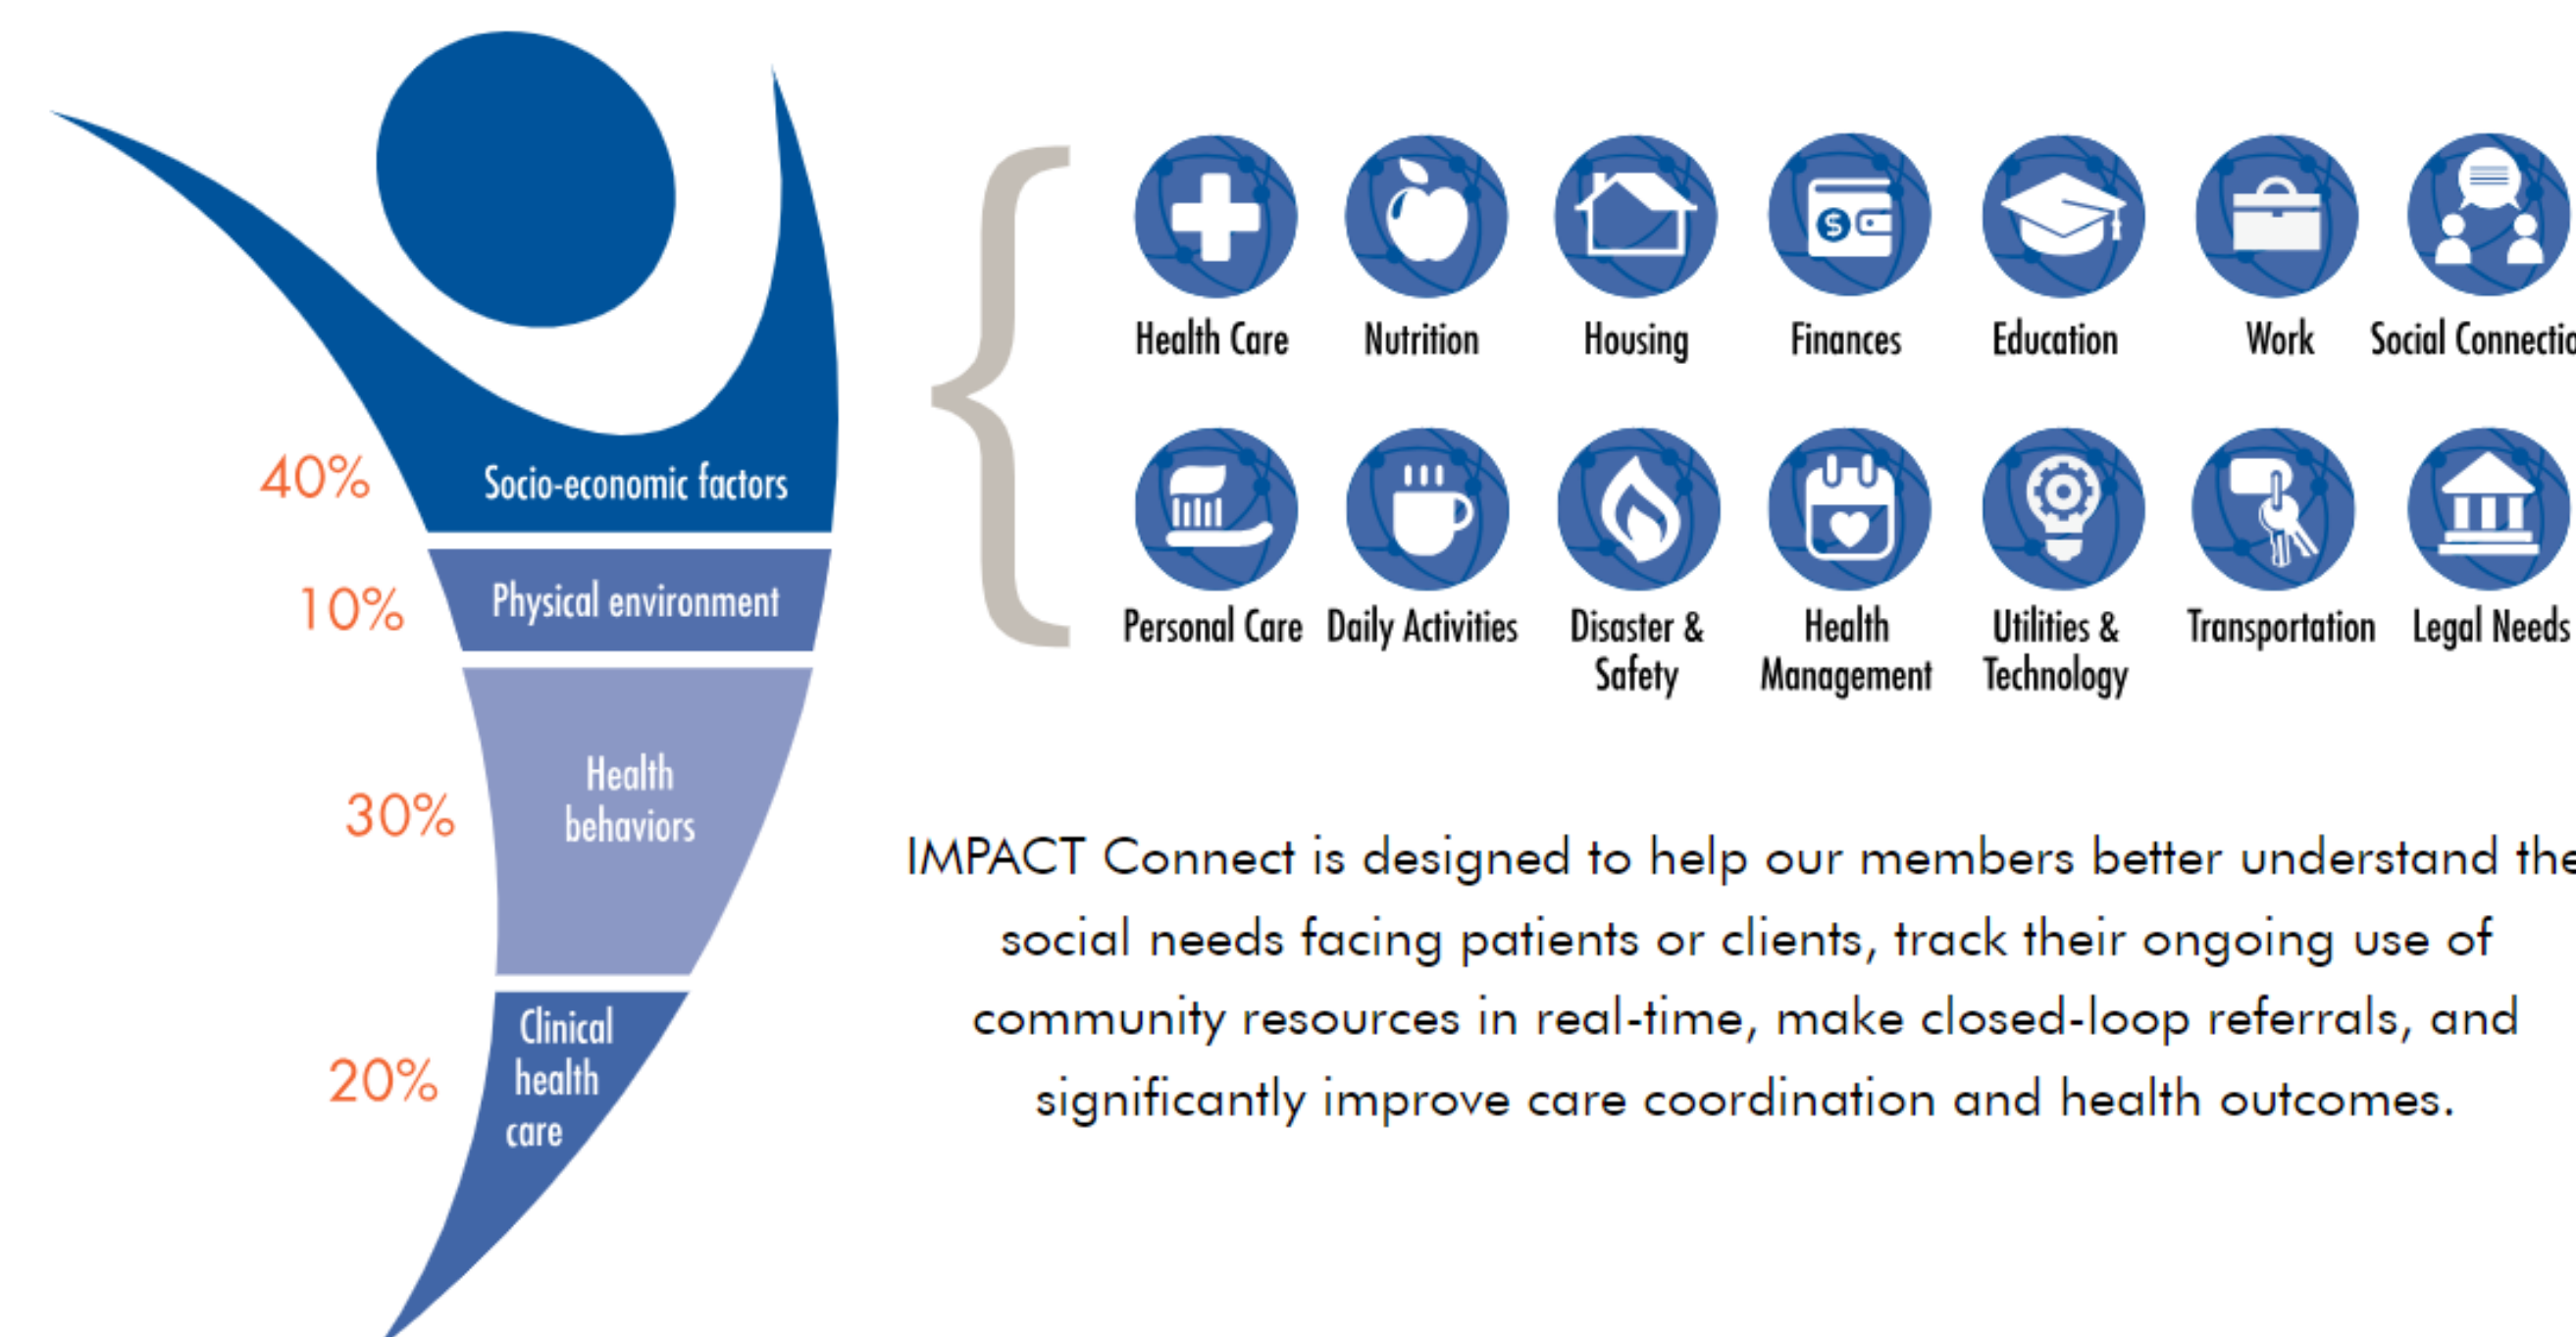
40% Socio-economic factors

10% Physical environment

30% Health behaviors

20% Clinical health care

Health Care
Nutrition
Housing
Finances
Education
Work
Social Connectio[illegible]

Personal Care
Daily Activities
Disaster & Safety
Health Management
Utilities & Technology
Transportation
Legal Needs

IMPACT Connect is designed to help our members better understand the social needs facing patients or clients, track their ongoing use of community resources in real-time, make closed-loop referrals, and significantly improve care coordination and health outcomes.